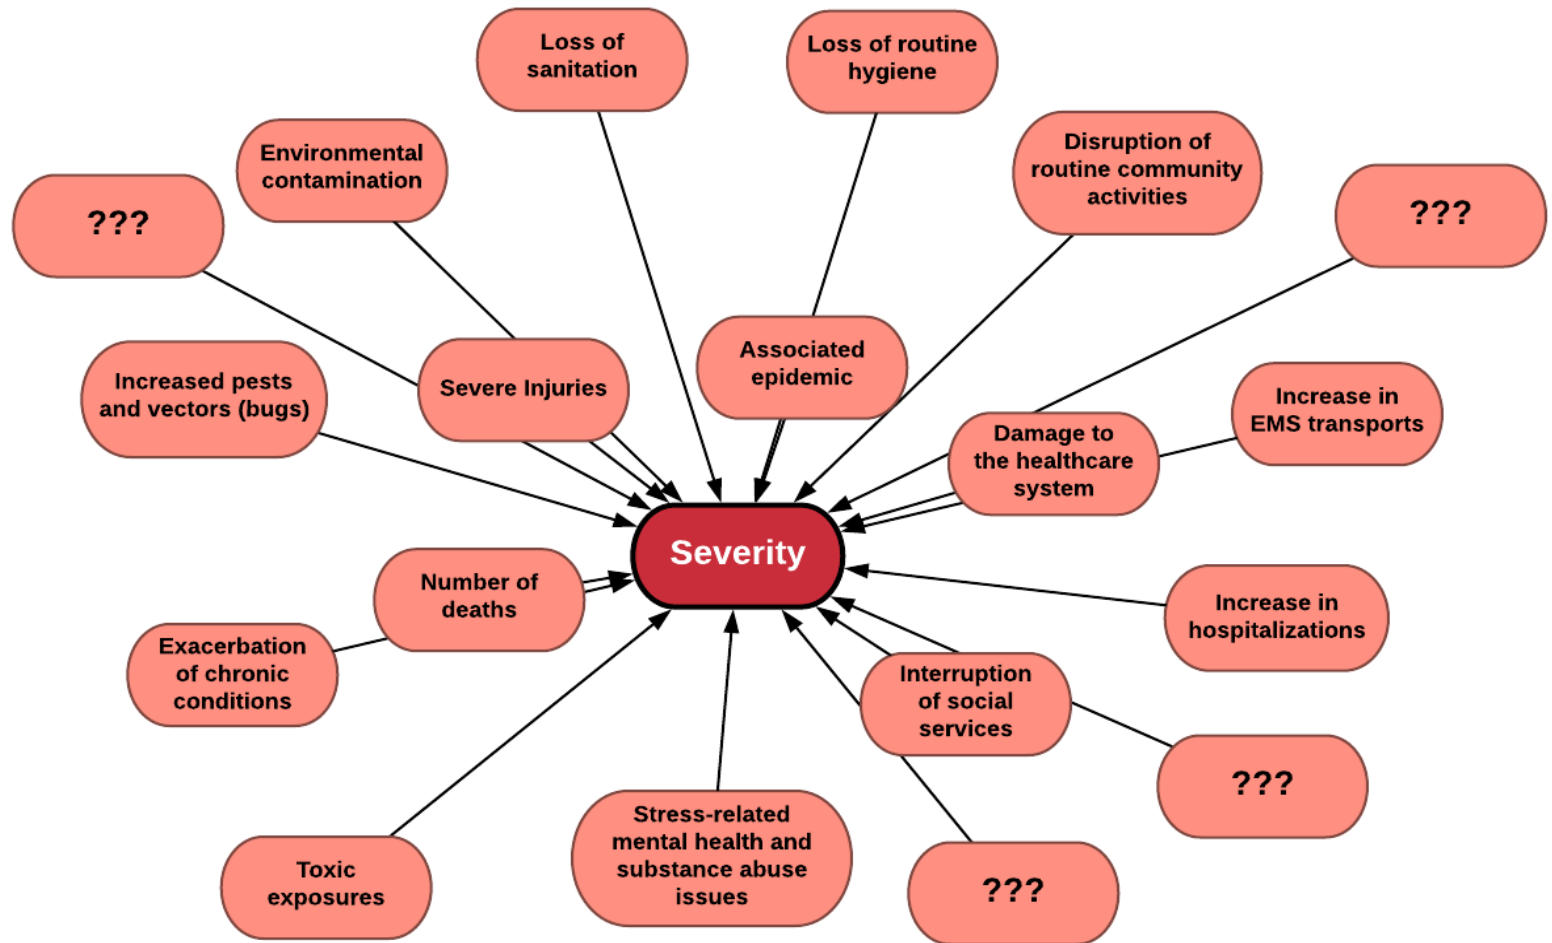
Loss of sanitation

Loss of routine hygiene

Environmental contamination

Disruption of routine community activities

???

???

Associated epidemic

Increased pests and vectors (bugs)

Severe Injuries

Increase in EMS transports

Damage to the healthcare system

Severity

Number of deaths

Increase in hospitalizations

Exacerbation of chronic conditions

Interruption of social services

???

Toxic exposures

Stress-related mental health and substance abuse issues

???